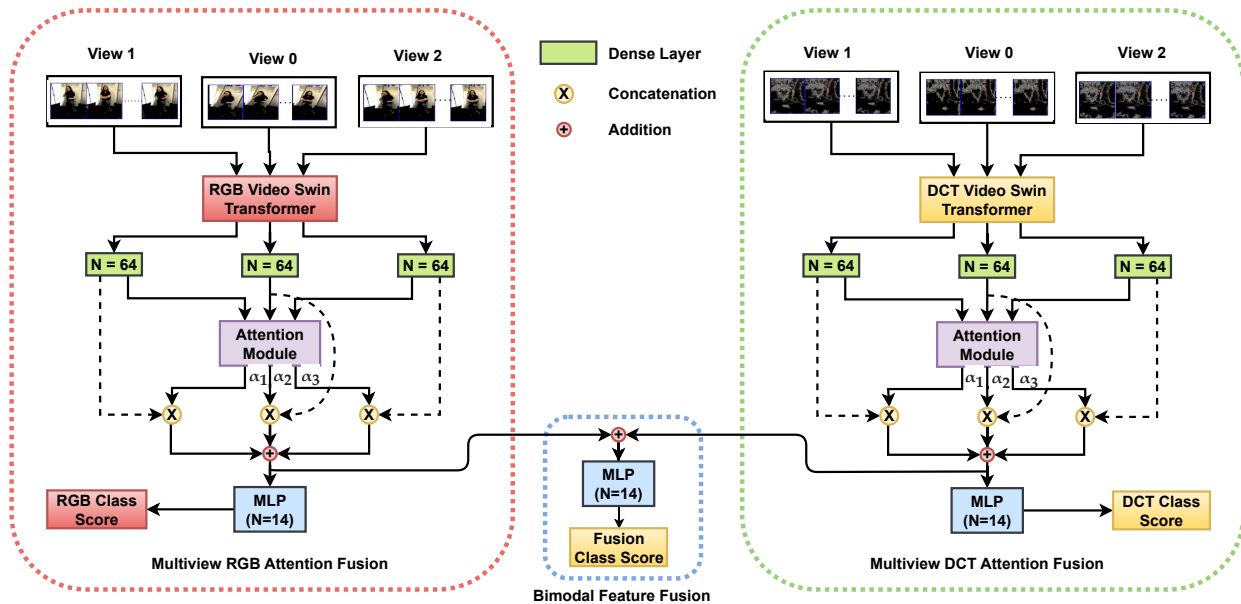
Dense Layer

X Concatenation

+ Addition

View 1

View 0

View 2

RGB Video Swin Transformer

N = 64

N = 64

N = 64

Attention Module

$\alpha_1$ $\alpha_2$ $\alpha_3$

X

X

X

+

MLP (N=14)

RGB Class Score

Multiview RGB Attention Fusion

+

MLP (N=14)

Fusion Class Score

Bimodal Feature Fusion

View 1

View 0

View 2

DCT Video Swin Transformer

N = 64

N = 64

N = 64

Attention Module

$\alpha_1$ $\alpha_2$ $\alpha_3$

X

X

X

+

MLP (N=14)

DCT Class Score

Multiview DCT Attention Fusion